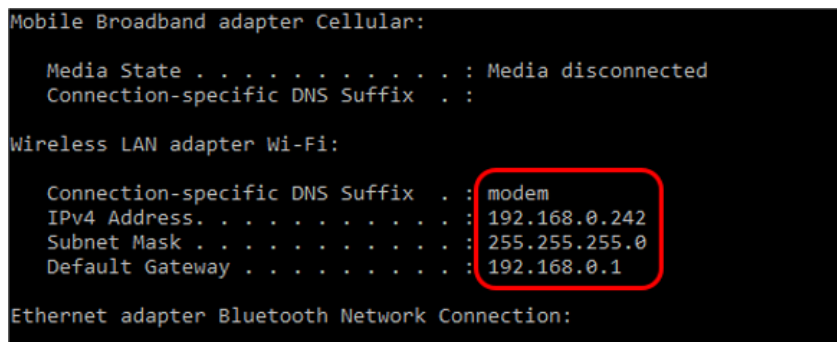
Mobile Broadband adapter Cellular:

Media State . . . . . . . . . . . : Media disconnected
Connection-specific DNS Suffix . :

Wireless LAN adapter Wi-Fi:

Connection-specific DNS Suffix . : modem
IPv4 Address. . . . . . . . . . . : 192.168.0.242
Subnet Mask . . . . . . . . . . . : 255.255.255.0
Default Gateway . . . . . . . . . : 192.168.0.1

Ethernet adapter Bluetooth Network Connection: